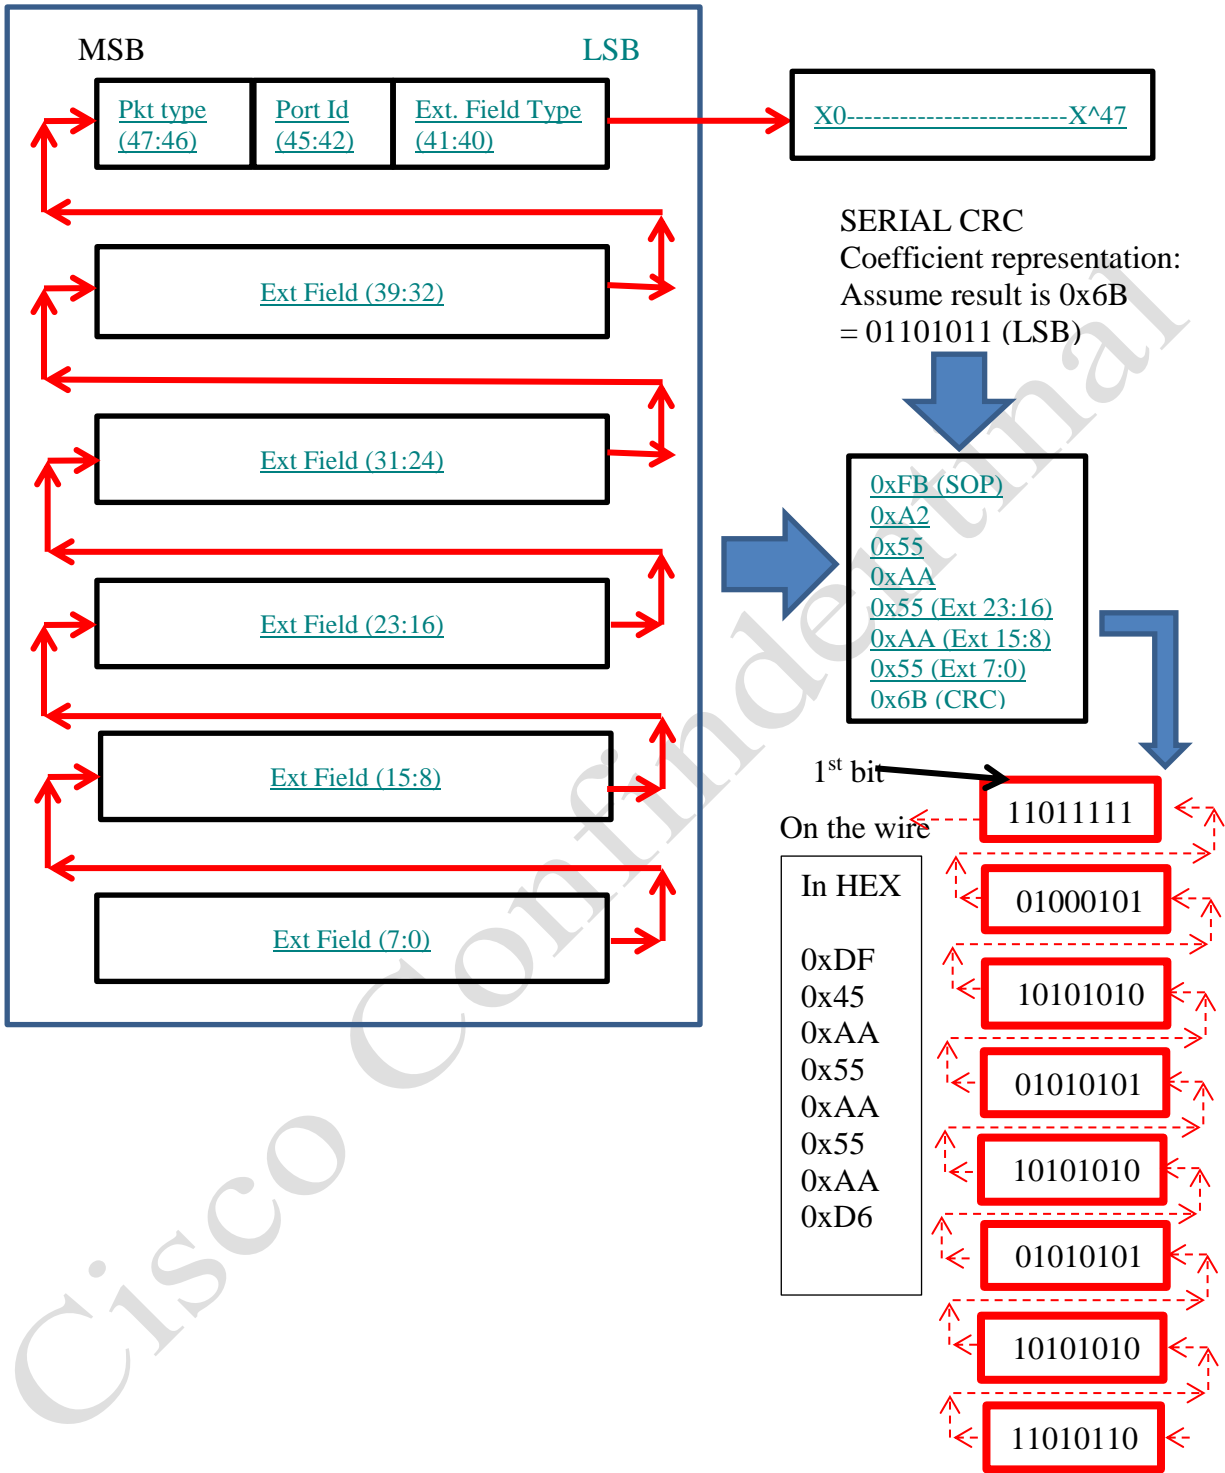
MSB

LSB

Pkt type (47:46)

Port Id (45:42)

Ext. Field Type (41:40)

X0------------------------X^47

Ext Field (39:32)

SERIAL CRC
Coefficient representation:
Assume result is 0x6B
= 01101011 (LSB)

Ext Field (31:24)

0xFB (SOP)
0xA2
0x55
0xAA
0x55 (Ext 23:16)
0xAA (Ext 15:8)
0x55 (Ext 7:0)
0x6B (CRC)

Ext Field (23:16)

Ext Field (15:8)

$1^{st}$ bit

On the wire

11011111

In HEX

0xDF
0x45
0xAA
0x55
0xAA
0x55
0xAA
0xD6

Ext Field (7:0)

01000101

10101010

01010101

10101010

01010101

10101010

11010110

Cisco Confidential